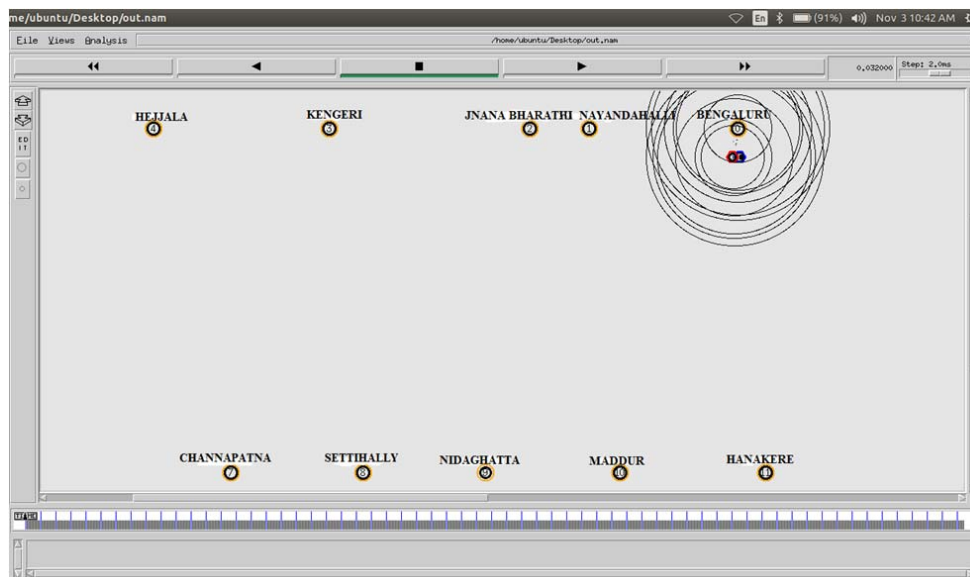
me/ubuntu/Desktop/out.nam

En (91%) Nov 3 10:42 AM

File Views Analysis

/home/ubuntu/Desktop/out.nam

0.032000 Step: 2.0ms

EDIT

HEJJALA 4

KENGERI 3

JNANA BHARATHI 2

NAYANDAHALLI 1

BENGALURU 0

CHANNAPATNA 7

SETTIHALLY 8

NIDAGHATTA 9

MADDUR 10

HANAKERE 11